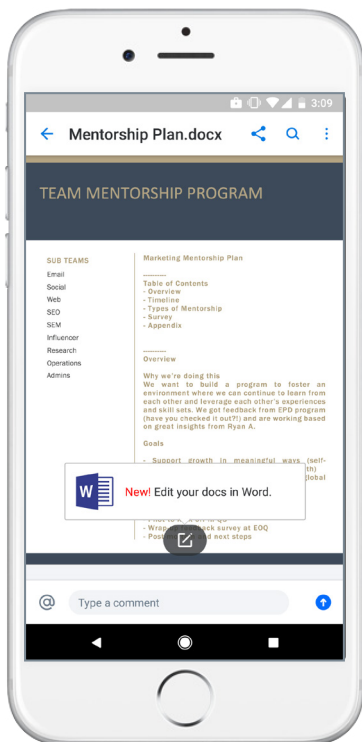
3:09

Mentorship Plan.docx

TEAM MENTORSHIP PROGRAM

SUB TEAMS
Email
Social
Web
SEO
SEM
Influencer
Research
Operations
Admins

Marketing Mentorship Plan

---------
Table of Contents
- Overview
- Timeline
- Types of Mentorship
- Survey
- Appendix

---------
Overview

Why we're doing this
We want to build a program to foster an environment where we can continue to learn from each other and leverage each other's experiences and skill sets. We got feedback from EPD program (have you checked it out?!) and are working based on great insights from Ryan A.

Goals

- Support growth in meaningful ways (self-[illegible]
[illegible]
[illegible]

New! Edit your docs in Word.

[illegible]
- Wrap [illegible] back survey at EOQ
- Pos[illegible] and next steps

Type a comment